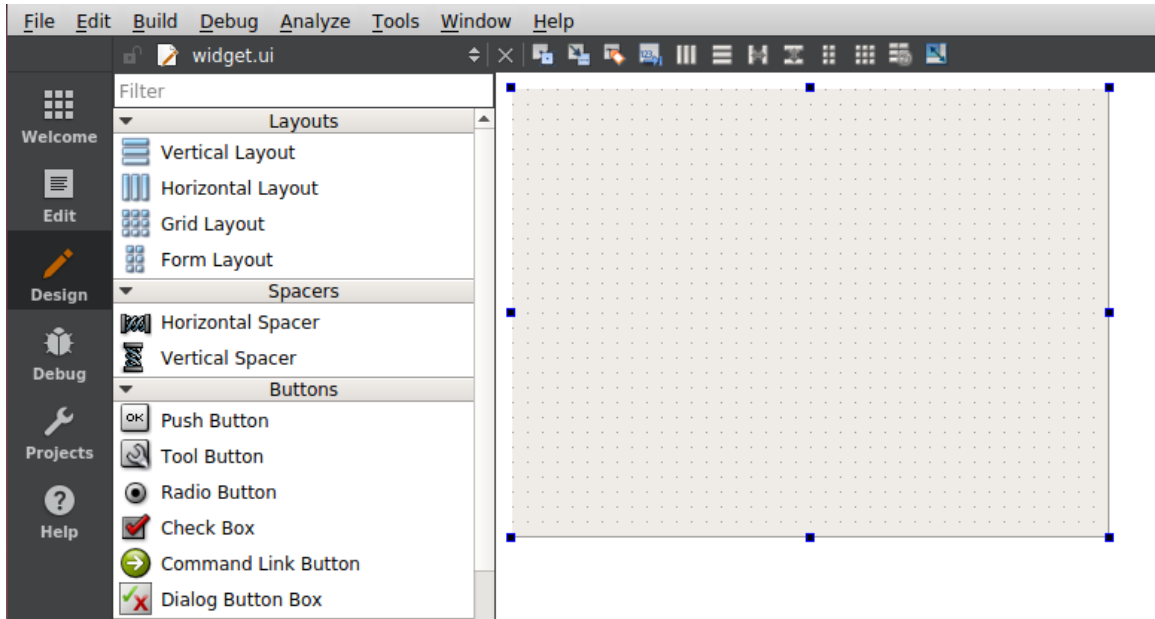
File Edit Build Debug Analyze Tools Window Help

widget.ui

Welcome
Edit
Design
Debug
Projects
Help

Filter

Layouts
Vertical Layout
Horizontal Layout
Grid Layout
Form Layout

Spacers
Horizontal Spacer
Vertical Spacer

Buttons
Push Button
Tool Button
Radio Button
Check Box
Command Link Button
Dialog Button Box